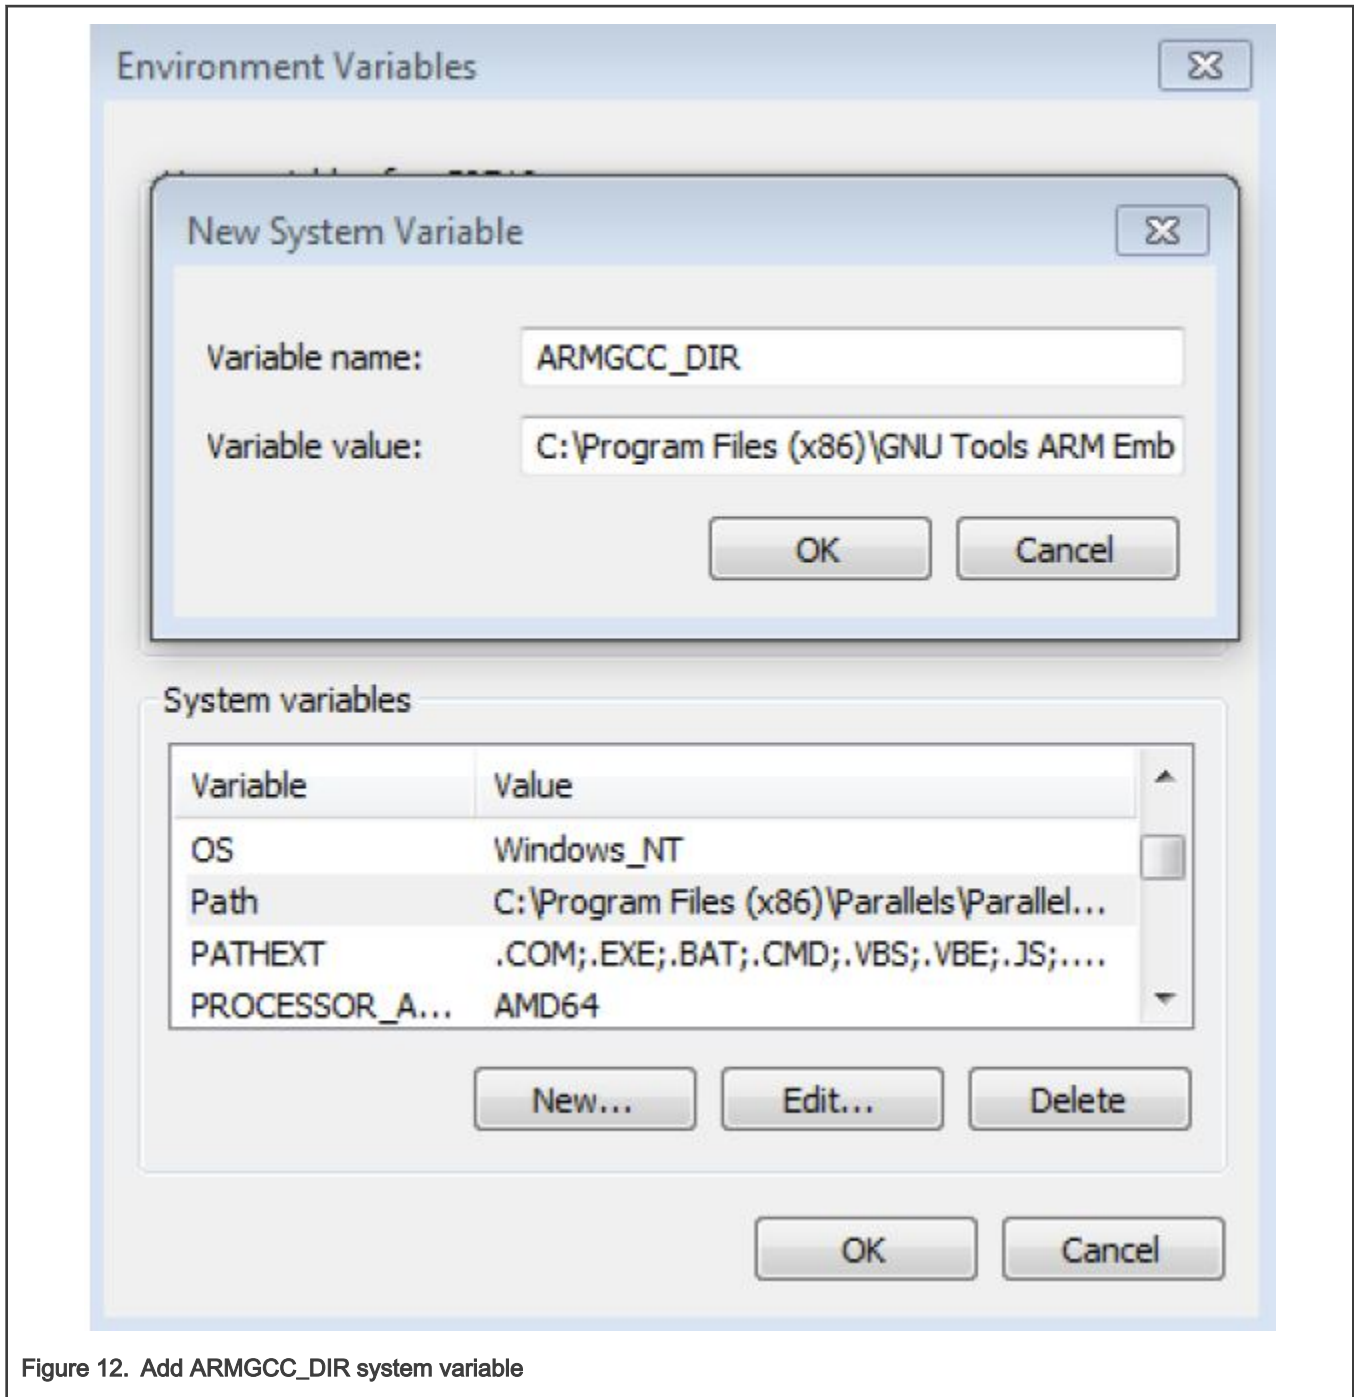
Environment Variables

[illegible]

New System Variable

Variable name: ARMGCC_DIR

Variable value: C:\Program Files (x86)\GNU Tools ARM Emb

OK Cancel

System variables

| Variable | Value |
|---|---|
| OS | Windows_NT |
| Path | C:\Program Files (x86)\Parallels\Parallel... |
| PATHEXT | .COM;.EXE;.BAT;.CMD;.VBS;.VBE;.JS;.... |
| PROCESSOR_A... | AMD64 |

New... Edit... Delete

OK Cancel

Figure 12. Add ARMGCC_DIR system variable